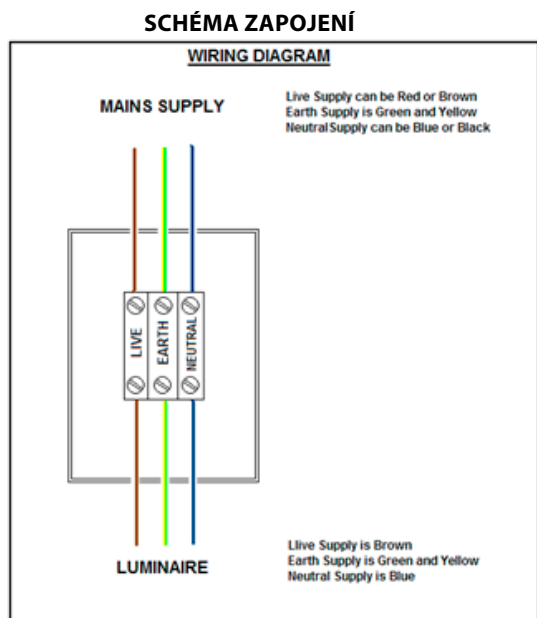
SCHÉMA ZAPOJENÍ

WIRING DIAGRAM

MAINS SUPPLY

Live Supply can be Red or Brown
Earth Supply is Green and Yellow
Neutral Supply can be Blue or Black

LIVE

EARTH

NEUTRAL

LUMINAIRE

Llive Supply is Brown
Earth Supply is Green and Yellow
Neutral Supply is Blue